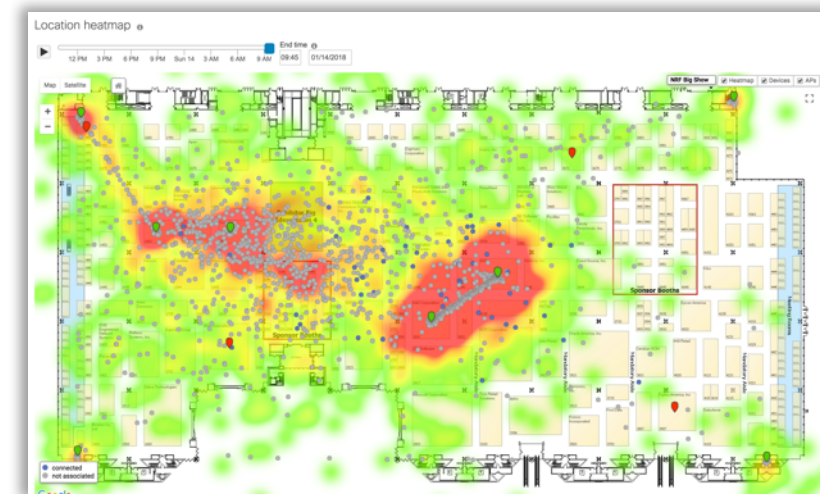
Location heatmap

12 PM 3 PM 6 PM 9 PM Sun 14 3 AM 6 AM 9 AM

End time

09:45 01/14/2018

Map Satellite

+

−

NRF Big Show

Heatmap Devices APs

Sponsor Booths

Sponsor Booths

connected

not associated

Google